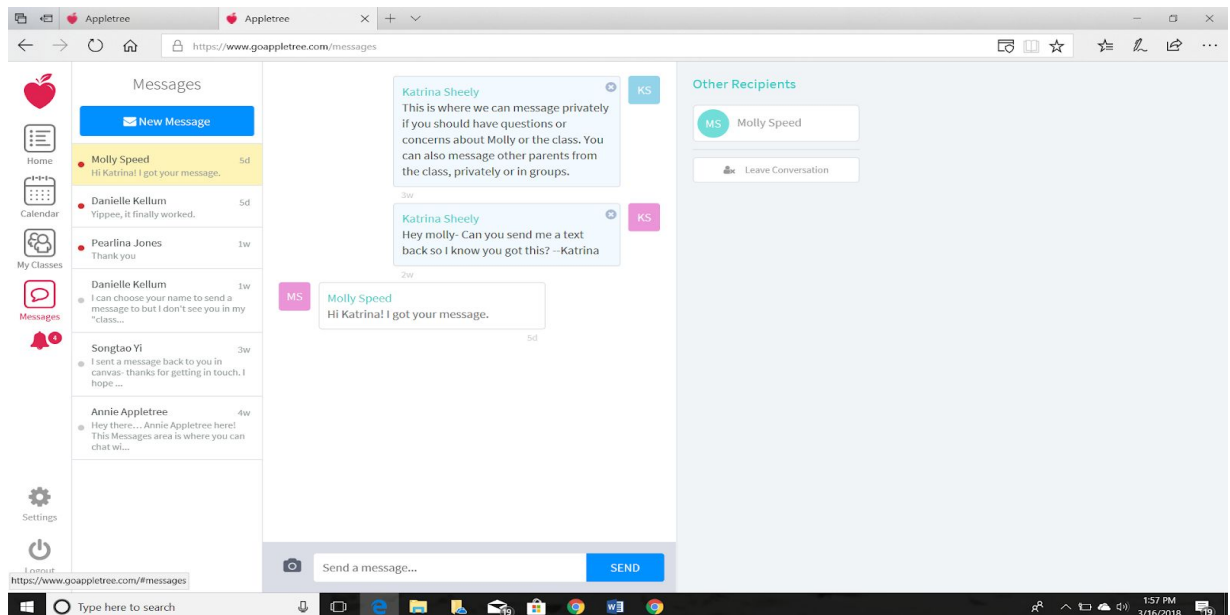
Appletree

Appletree

https://www.goappletree.com/messages

Home

Calendar

My Classes

Messages

4

Settings

Logout

Messages

New Message

Molly Speed 5d
Hi Katrina! I got your message.

Danielle Kellum 5d
Yippee, it finally worked.

Pearlina Jones 1w
Thank you

Danielle Kellum 1w
I can choose your name to send a message to but I don't see you in my "class...

Songtao Yi 3w
I sent a message back to you in canvas- thanks for getting in touch. I hope ...

Annie Appletree 4w
Hey there... Annie Appletree here! This Messages area is where you can chat wi...

Katrina Sheely
This is where we can message privately if you should have questions or concerns about Molly or the class. You can also message other parents from the class, privately or in groups.
KS
3w

Katrina Sheely
Hey molly- Can you send me a text back so I know you got this? --Katrina
KS
2w

MS
Molly Speed
Hi Katrina! I got your message.
5d

Send a message...

SEND

Other Recipients

MS Molly Speed

Leave Conversation

https://www.goappletree.com/#messages

Type here to search

1:57 PM
3/16/2018